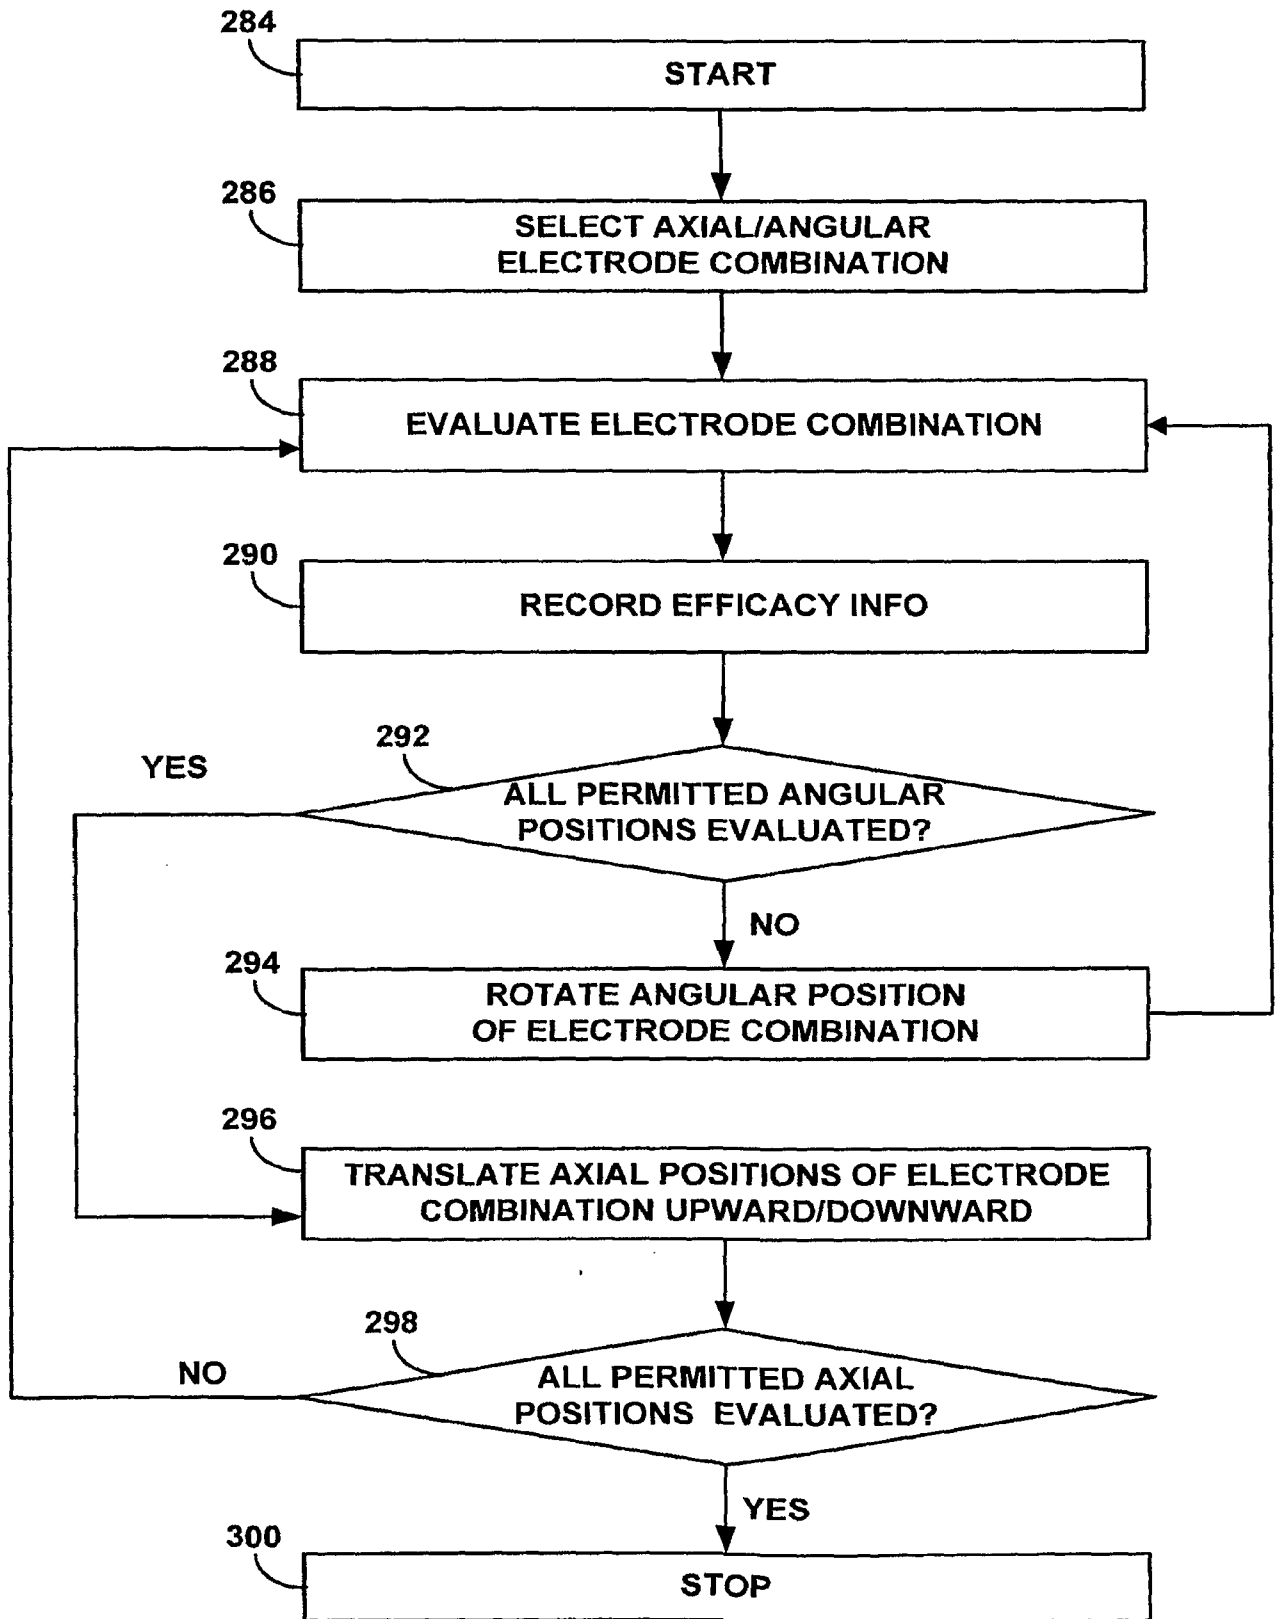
284
START

286
SELECT AXIAL/ANGULAR ELECTRODE COMBINATION

288
EVALUATE ELECTRODE COMBINATION

290
RECORD EFFICACY INFO

292
YES
ALL PERMITTED ANGULAR POSITIONS EVALUATED?

NO

294
ROTATE ANGULAR POSITION OF ELECTRODE COMBINATION

296
TRANSLATE AXIAL POSITIONS OF ELECTRODE COMBINATION UPWARD/DOWNWARD

298
NO
ALL PERMITTED AXIAL POSITIONS EVALUATED?

YES

300
STOP